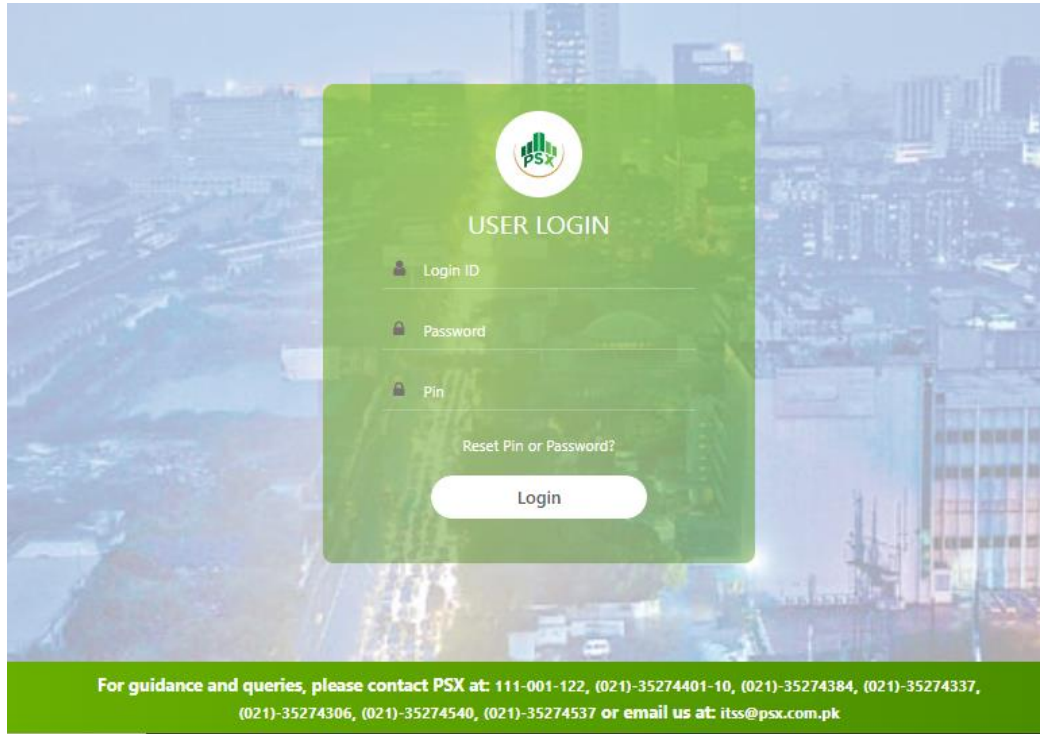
PSX

USER LOGIN

Login ID

Password

Pin

Reset Pin or Password?

Login

For guidance and queries, please contact PSX at: 111-001-122, (021)-35274401-10, (021)-35274384, (021)-35274337, (021)-35274306, (021)-35274540, (021)-35274537 or email us at: itss@psx.com.pk